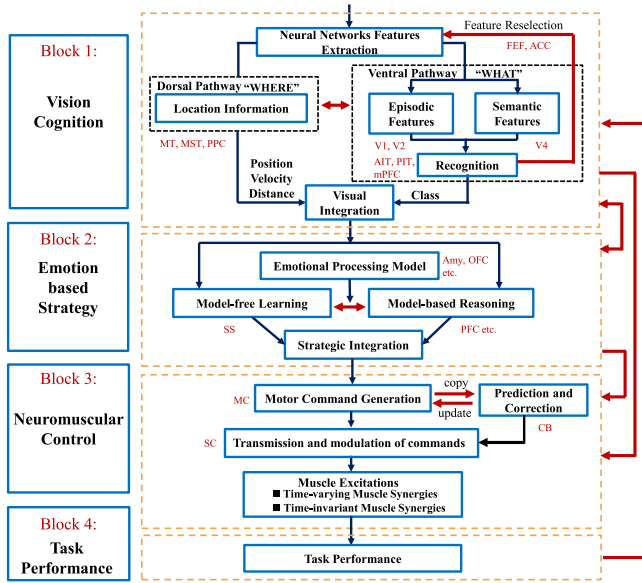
Block 1:

Vision Cognition

Neural Networks Features Extraction

Feature Reselection

FEF, ACC

Dorsal Pathway "WHERE"

Location Information

Ventral Pathway "WHAT"

Episodic Features

Semantic Features

V1, V2

V4

MT, MST, PPC

AIT, PIT, mPFC

Recognition

Position Velocity Distance

Visual Integration

Class

Block 2:

Emotion based Strategy

Emotional Processing Model

Amy, OFC etc.

Model-free Learning

Model-based Reasoning

SS

PFC etc.

Strategic Integration

Block 3:

Neuromuscular Control

MC

Motor Command Generation

copy

update

Prediction and Correction

SC

Transmission and modulation of commands

CB

Muscle Excitations
■ Time-varying Muscle Synergies
■ Time-invariant Muscle Synergies

Block 4:

Task Performance

Task Performance